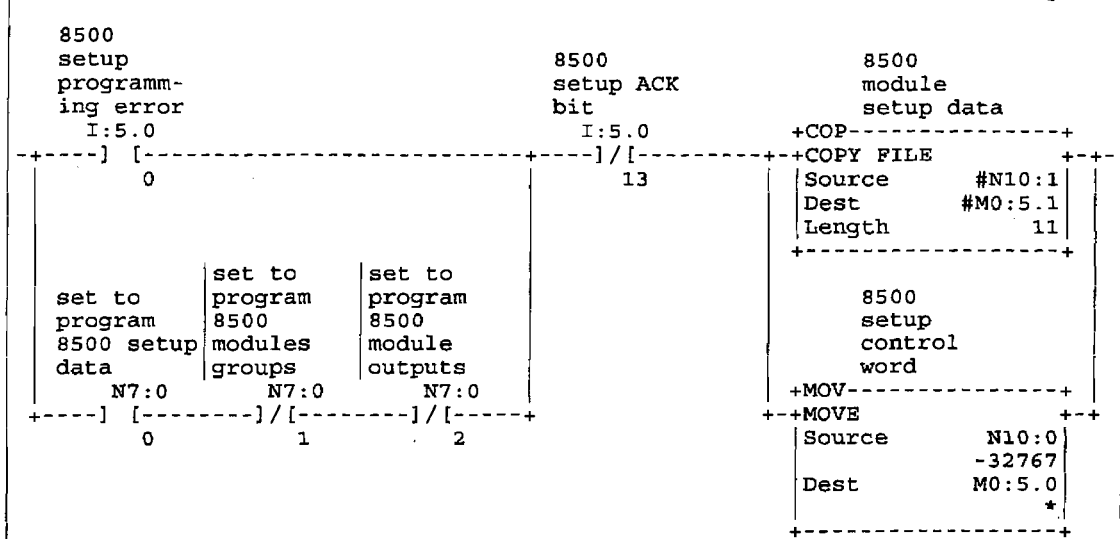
8500 setup programming error
I:5.0
] [
0

8500 setup ACK bit
I:5.0
]/[
13

8500 module setup data
COP
COPY FILE
Source #N10:1
Dest #M0:5.1
Length 11

set to program 8500 setup data
N7:0
] [
0

set to program 8500 modules groups
N7:0
]/[
1

set to program 8500 module outputs
N7:0
]/[
2

8500 setup control word
MOV
MOVE
Source N10:0
-32767
Dest M0:5.0
*